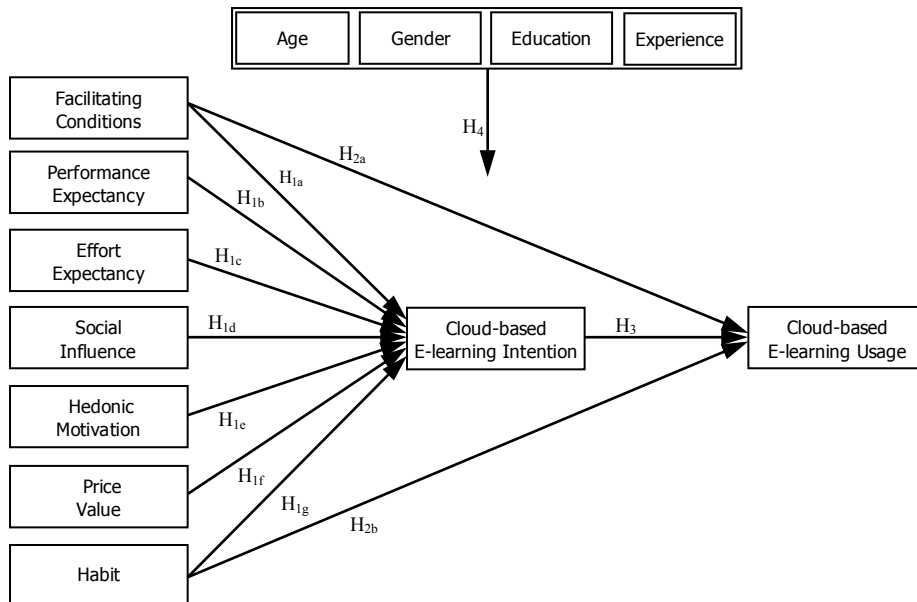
Age
Gender
Education
Experience

$H_4$

Facilitating Conditions
$H_{2a}$
$H_{1a}$
Performance Expectancy
$H_{1b}$
Effort Expectancy
$H_{1c}$
Social Influence
$H_{1d}$
Cloud-based E-learning Intention
$H_3$
Cloud-based E-learning Usage
Hedonic Motivation
$H_{1e}$
Price Value
$H_{1f}$
$H_{1g}$
$H_{2b}$
Habit